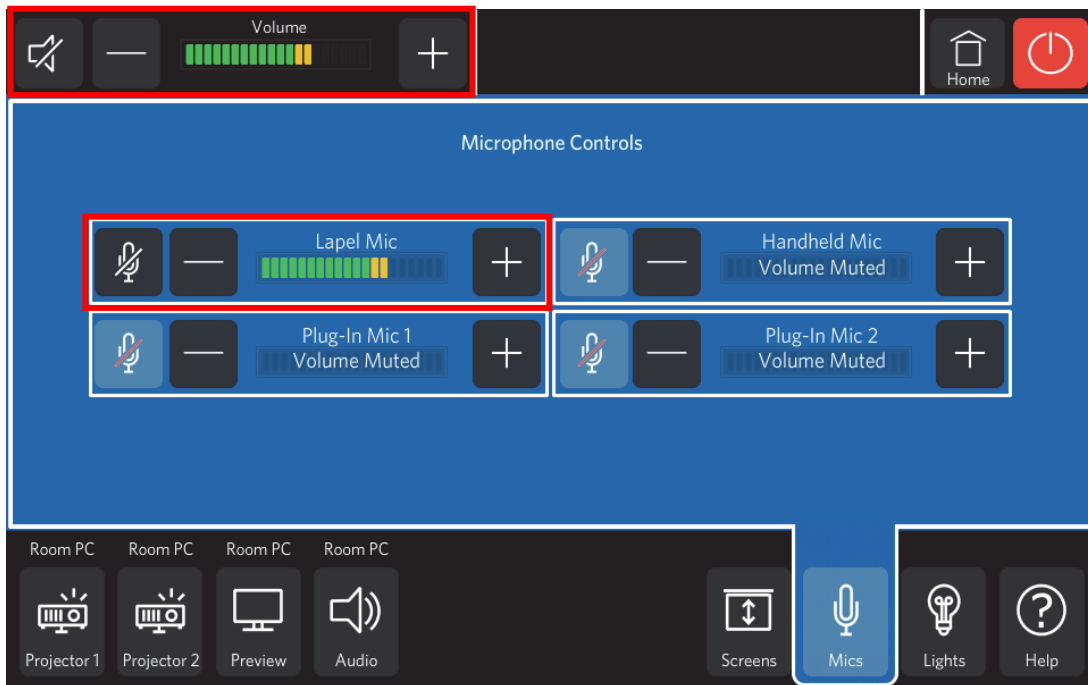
Volume

Home

Microphone Controls

Lapel Mic

Handheld Mic
Volume Muted

Plug-In Mic 1
Volume Muted

Plug-In Mic 2
Volume Muted

Room PC
Projector 1

Room PC
Projector 2

Room PC
Preview

Room PC
Audio

Screens

Mics

Lights

Help